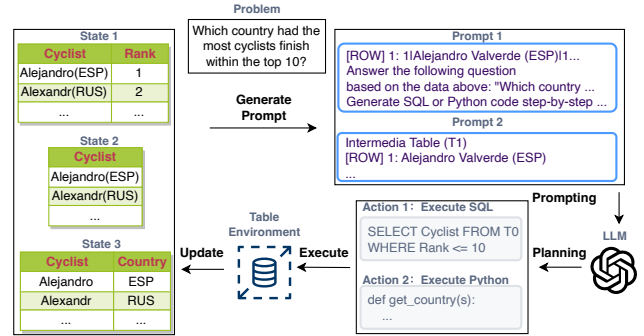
Problem

Which country had the most cyclists finish within the top 10?

State 1

| Cyclist | Rank |
|---|---|
| Alejandro(ESP) | 1 |
| Alexandr(RUS) | 2 |
| ... | ... |

State 2

| Cyclist |
|---|
| Alejandro(ESP) |
| Alexandr(RUS) |
| ... |

State 3

| Cyclist | Country |
|---|---|
| Alejandro | ESP |
| Alexandr | RUS |
| ... | ... |

Generate Prompt

Prompt 1

[ROW] 1: 1|Alejandro Valverde (ESP)|1...
Answer the following question based on the data above: "Which country ...
Generate SQL or Python code step-by-step ...

Prompt 2

Intermedia Table (T1)
[ROW] 1: Alejandro Valverde (ESP)
...

Prompting

LLM

Planning

Table Environment

Update

Execute

Action 1: Execute SQL

SELECT Cyclist FROM T0
WHERE Rank <= 10

Action 2: Execute Python

def get_country(s):
...